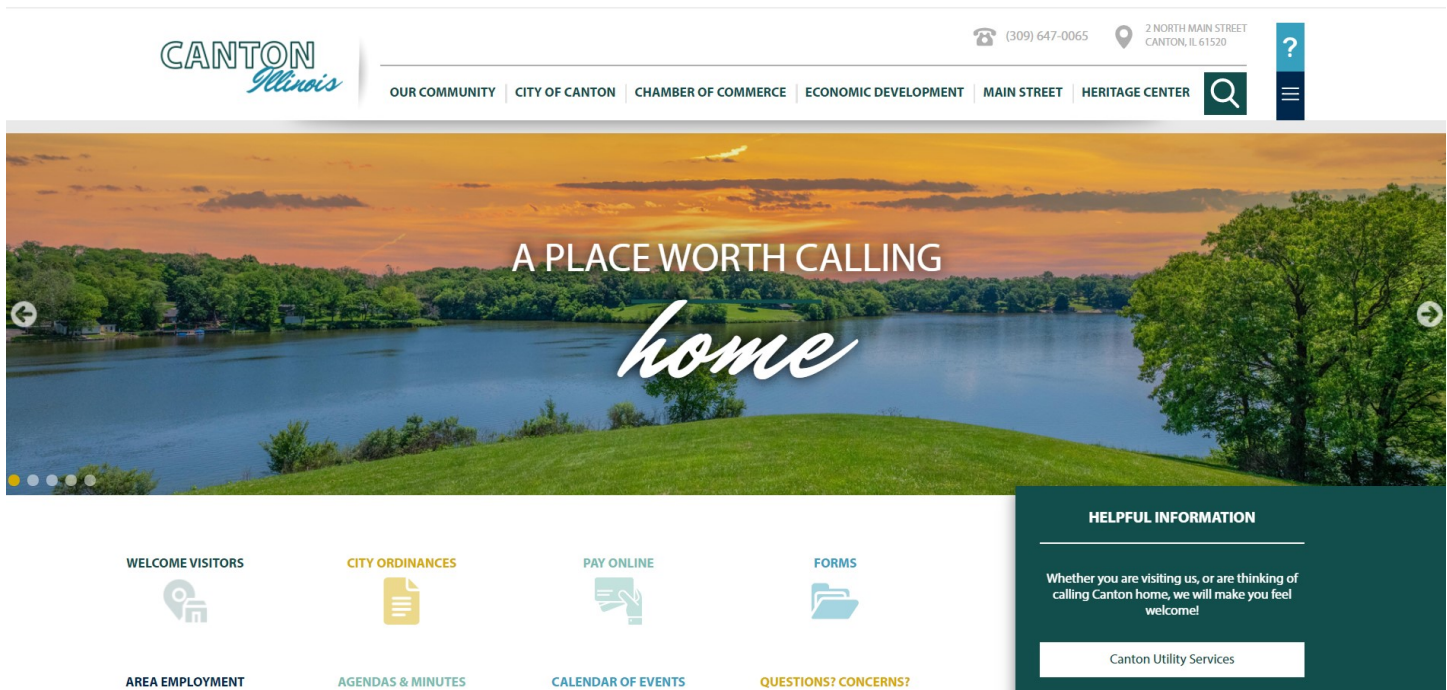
CANTON Illinois

(309) 647-0065

2 NORTH MAIN STREET
CANTON, IL 61520

?

OUR COMMUNITY | CITY OF CANTON | CHAMBER OF COMMERCE | ECONOMIC DEVELOPMENT | MAIN STREET | HERITAGE CENTER

A PLACE WORTH CALLING
home

WELCOME VISITORS

CITY ORDINANCES

PAY ONLINE

FORMS

AREA EMPLOYMENT

AGENDAS & MINUTES

CALENDAR OF EVENTS

QUESTIONS? CONCERNS?

HELPFUL INFORMATION

Whether you are visiting us, or are thinking of calling Canton home, we will make you feel welcome!

Canton Utility Services